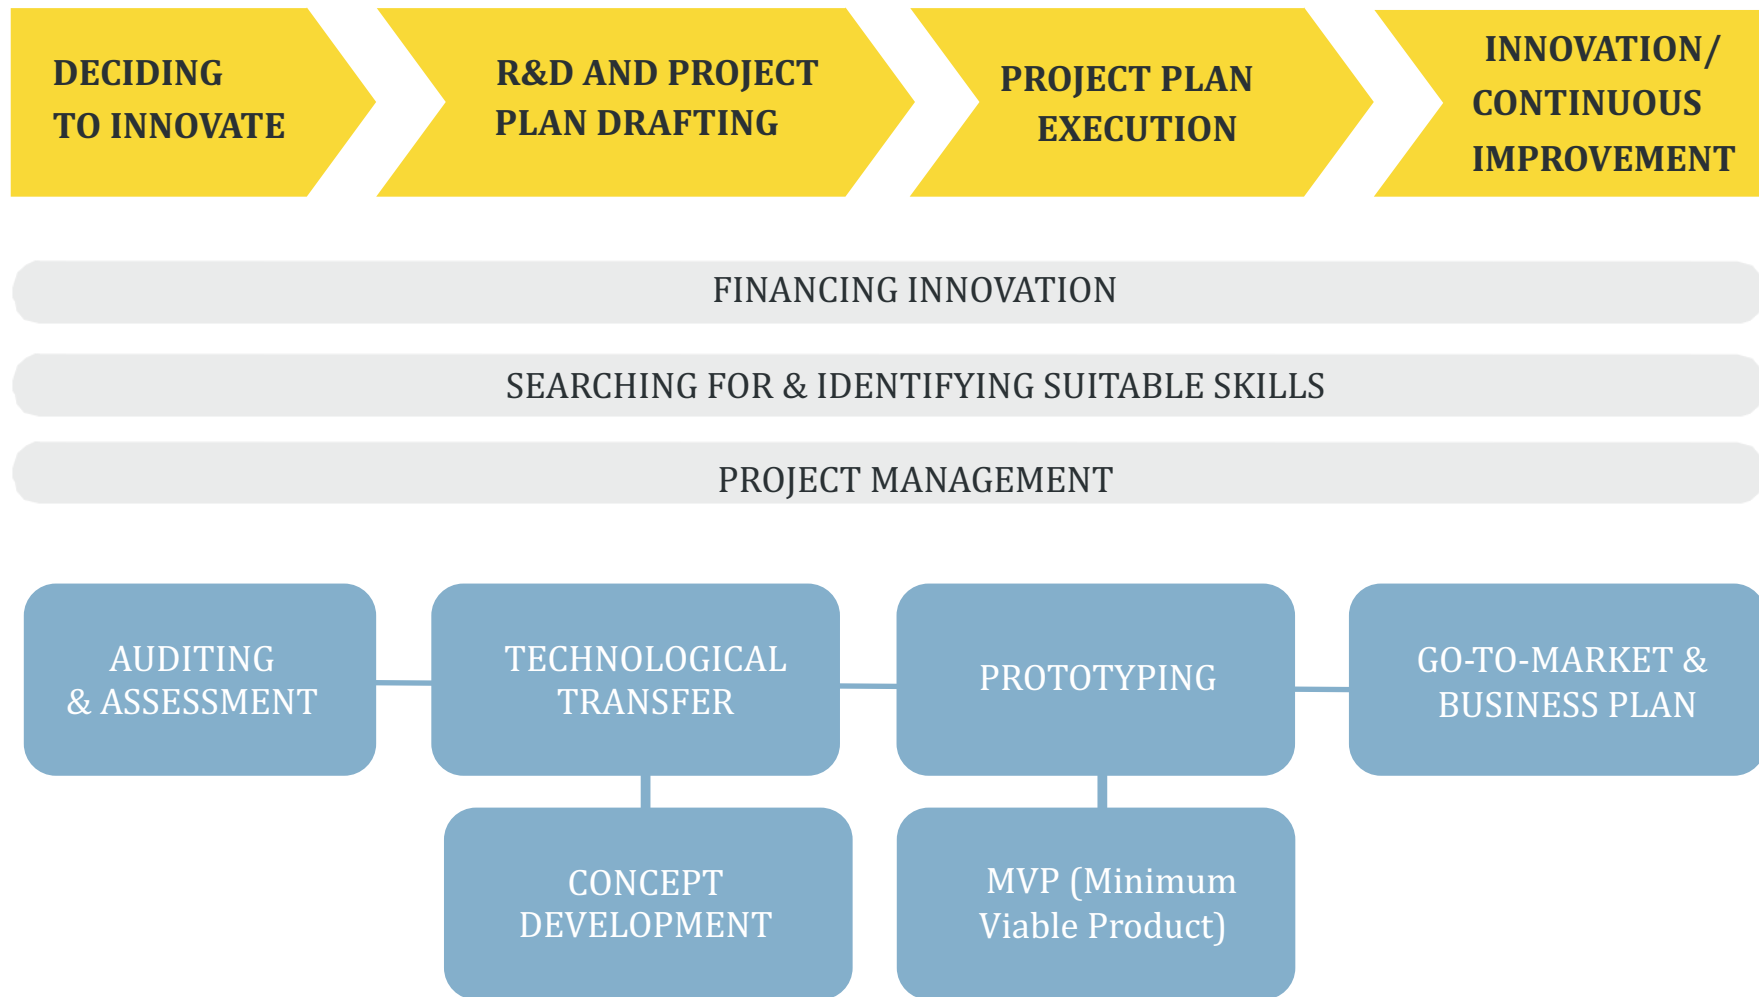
DECIDING TO INNOVATE

R&D AND PROJECT PLAN DRAFTING

PROJECT PLAN EXECUTION

INNOVATION/ CONTINUOUS IMPROVEMENT

FINANCING INNOVATION

SEARCHING FOR & IDENTIFYING SUITABLE SKILLS

PROJECT MANAGEMENT

AUDITING & ASSESSMENT

TECHNOLOGICAL TRANSFER

PROTOTYPING

GO-TO-MARKET & BUSINESS PLAN

CONCEPT DEVELOPMENT

MVP (Minimum Viable Product)